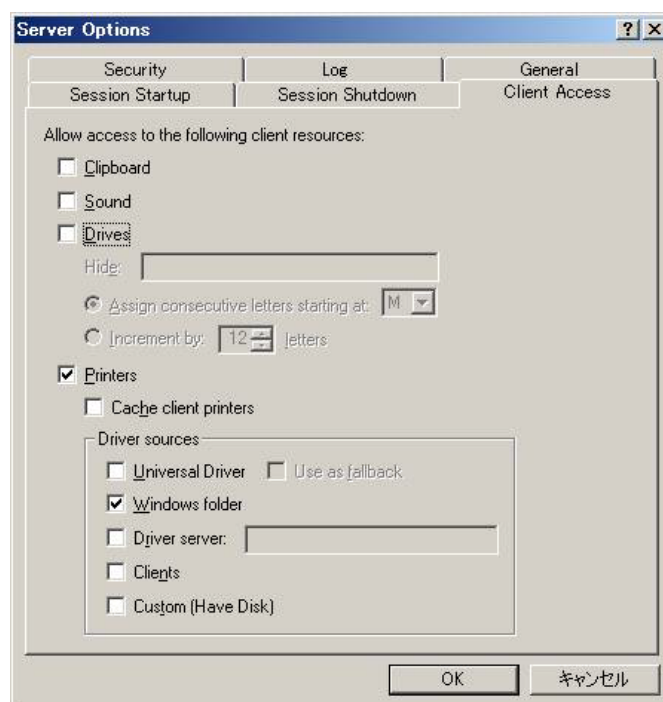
Server Options

? X

Security
Log
General
Session Startup
Session Shutdown
Client Access

Allow access to the following client resources:

Clipboard

Sound

Drives

Hide:

Assign consecutive letters starting at: M

Increment by: 12 letters

Printers

Cache client printers

Driver sources

Universal Driver

Use as fallback

Windows folder

Driver server:

Clients

Custom (Have Disk)

OK

キャンセル